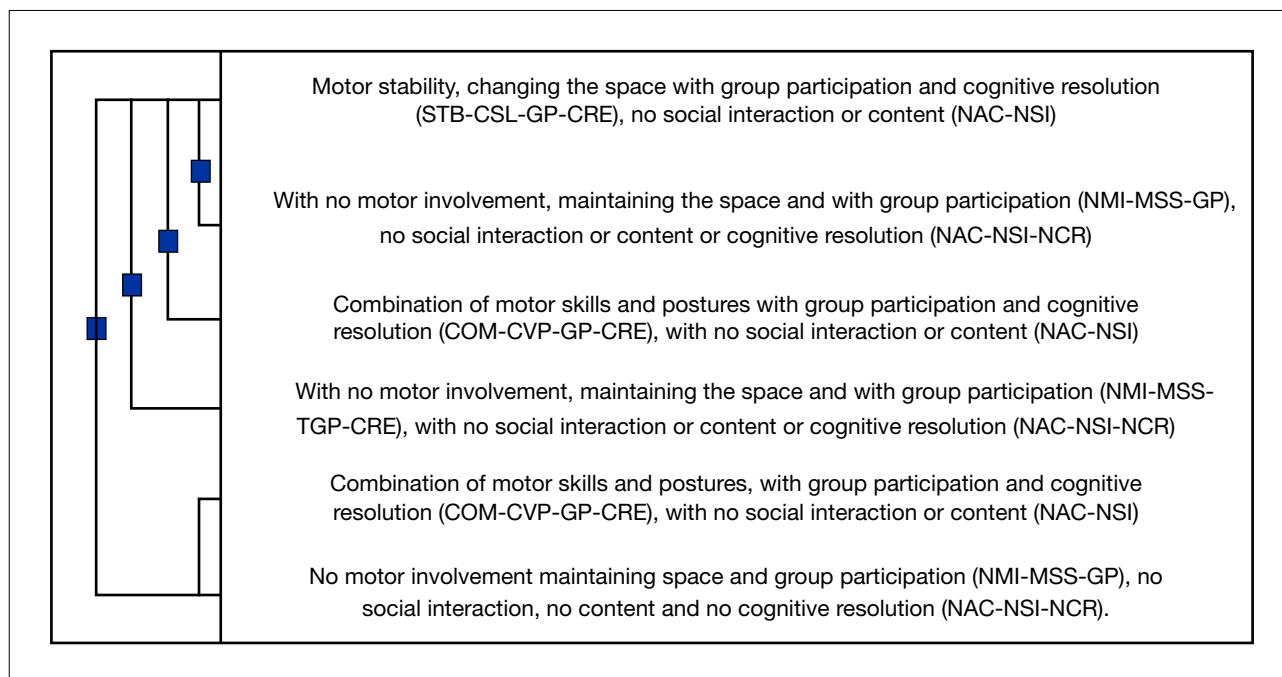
Motor stability, changing the space with group participation and cognitive resolution (STB-CSL-GP-CRE), no social interaction or content (NAC-NSI)

With no motor involvement, maintaining the space and with group participation (NMI-MSS-GP), no social interaction or content or cognitive resolution (NAC-NSI-NCR)

Combination of motor skills and postures with group participation and cognitive resolution (COM-CVP-GP-CRE), with no social interaction or content (NAC-NSI)

With no motor involvement, maintaining the space and with group participation (NMI-MSS-TGP-CRE), with no social interaction or content or cognitive resolution (NAC-NSI-NCR)

Combination of motor skills and postures, with group participation and cognitive resolution (COM-CVP-GP-CRE), with no social interaction or content (NAC-NSI)

No motor involvement maintaining space and group participation (NMI-MSS-GP), no social interaction, no content and no cognitive resolution (NAC-NSI-NCR).